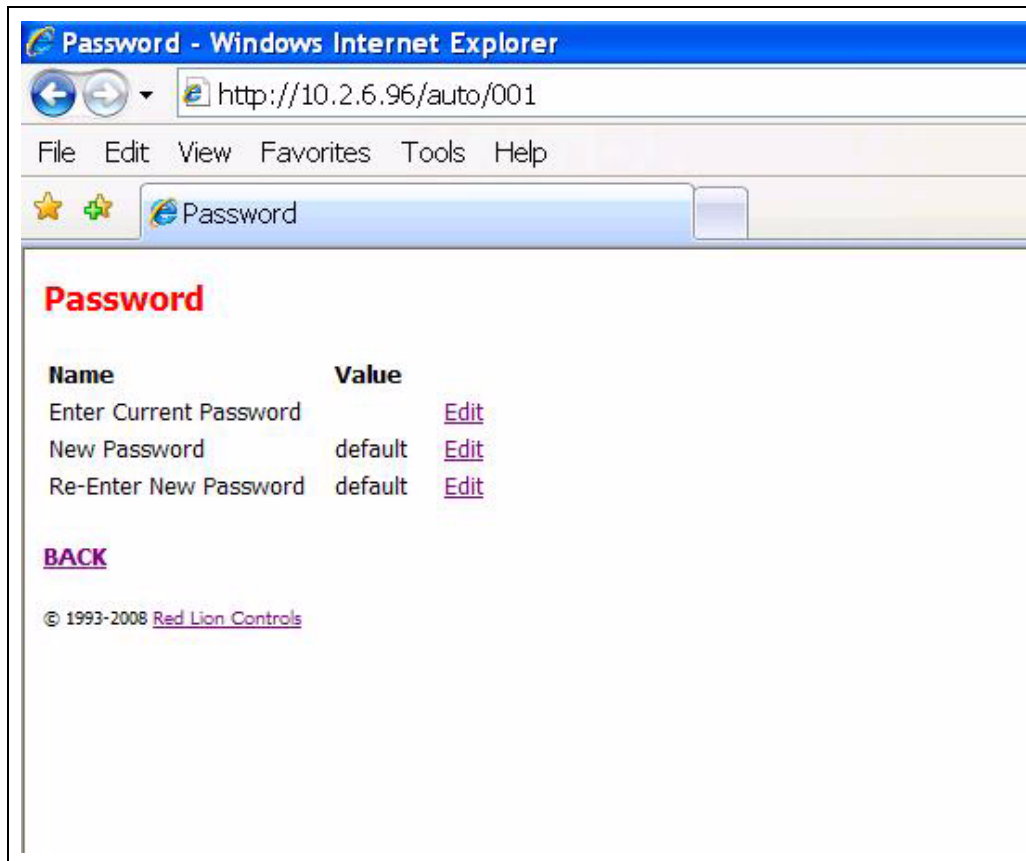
Password - Windows Internet Explorer

http://10.2.6.96/auto/001

File Edit View Favorites Tools Help

Password

Password

| Name | Value | |
|---|---|---|
| Enter Current Password | | Edit |
| New Password | default | Edit |
| Re-Enter New Password | default | Edit |

BACK

© 1993-2008 Red Lion Controls